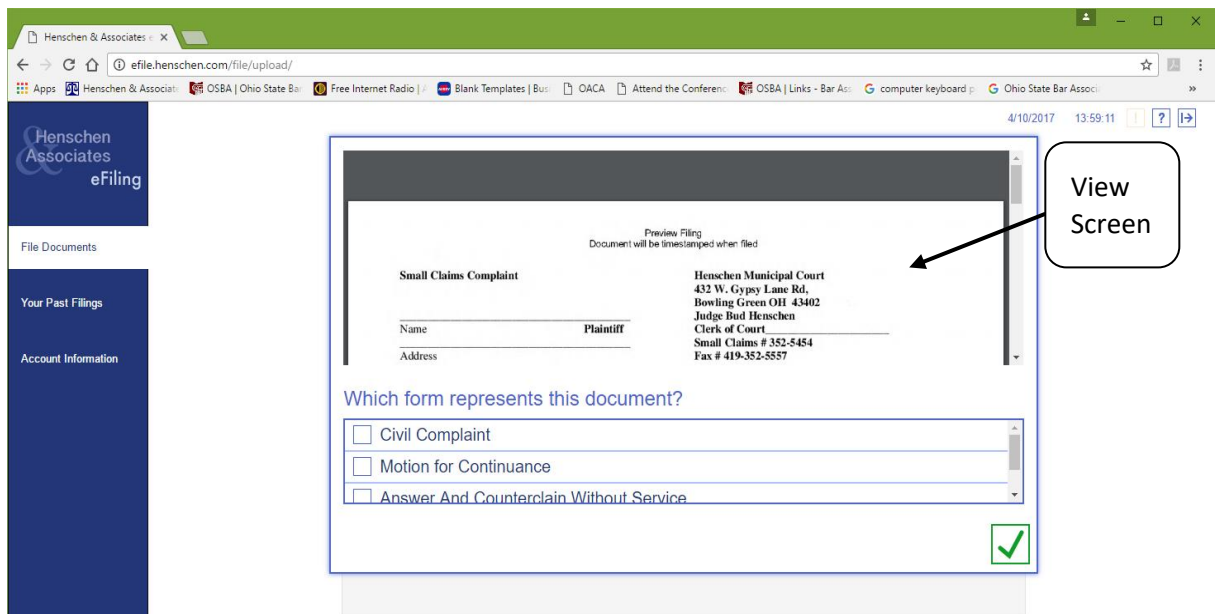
Henschen & Associates e ×

efile.henschen.com/file/upload/

Apps Henschen & Associat OSBA | Ohio State Bar Free Internet Radio | Blank Templates | Bus OACA Attend the Conferenc OSBA | Links - Bar As computer keyboard p Ohio State Bar Associ

Henschen Associates eFiling

File Documents

Your Past Filings

Account Information

4/10/2017 13:59:11 ?

Preview Filing
Document will be timestamped when filed

Small Claims Complaint

Henschen Municipal Court
432 W. Gypsy Lane Rd,
Bowling Green OH 43402
Judge Bud Henschen
Clerk of Court____________________
Small Claims # 352-5454
Fax # 419-352-5557

____________________ Name Plaintiff

____________________ Address

View Screen

Which form represents this document?

Civil Complaint

Motion for Continuance

Answer And Counterclain Without Service